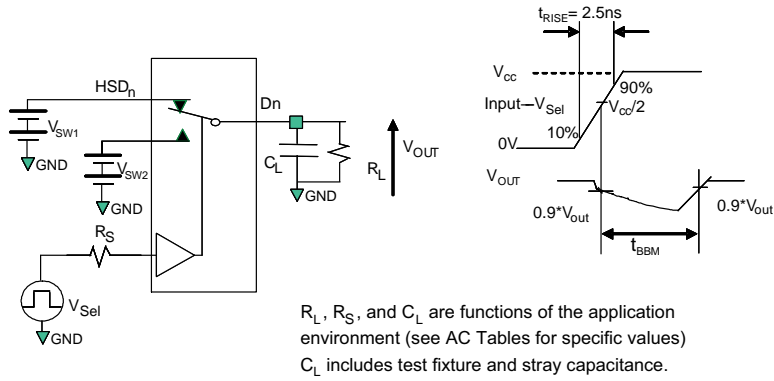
$t_{RISE}$= 2.5ns

$HSD_n$

Dn

$V_{SW1}$

GND

$V_{SW2}$

GND

$C_L$

GND

$R_L$

$V_{OUT}$

$R_S$

$V_{Sel}$

GND

$V_{cc}$

90%

Input–$V_{Sel}$

$V_{cc}/2$

10%

0V

$V_{OUT}$

0.9*$V_{out}$

0.9*$V_{out}$

$t_{BBM}$

$R_L$, $R_S$, and $C_L$ are functions of the application environment (see AC Tables for specific values) $C_L$ includes test fixture and stray capacitance.